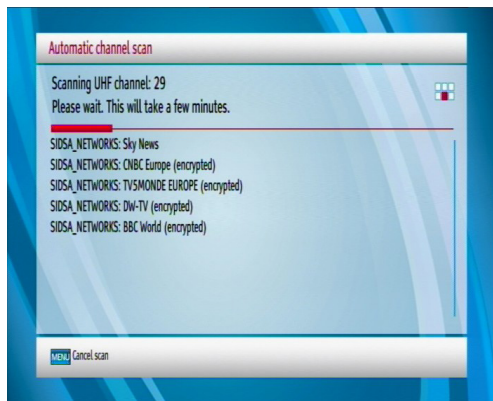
Automatic channel scan

Scanning UHF channel: 29
Please wait. This will take a few minutes.

SIDSA_NETWORKS: Sky News
SIDSA_NETWORKS: CNBC Europe (encrypted)
SIDSA_NETWORKS: TV5MONDE EUROPE (encrypted)
SIDSA_NETWORKS: DW-TV (encrypted)
SIDSA_NETWORKS: BBC World (encrypted)

MENU Cancel scan